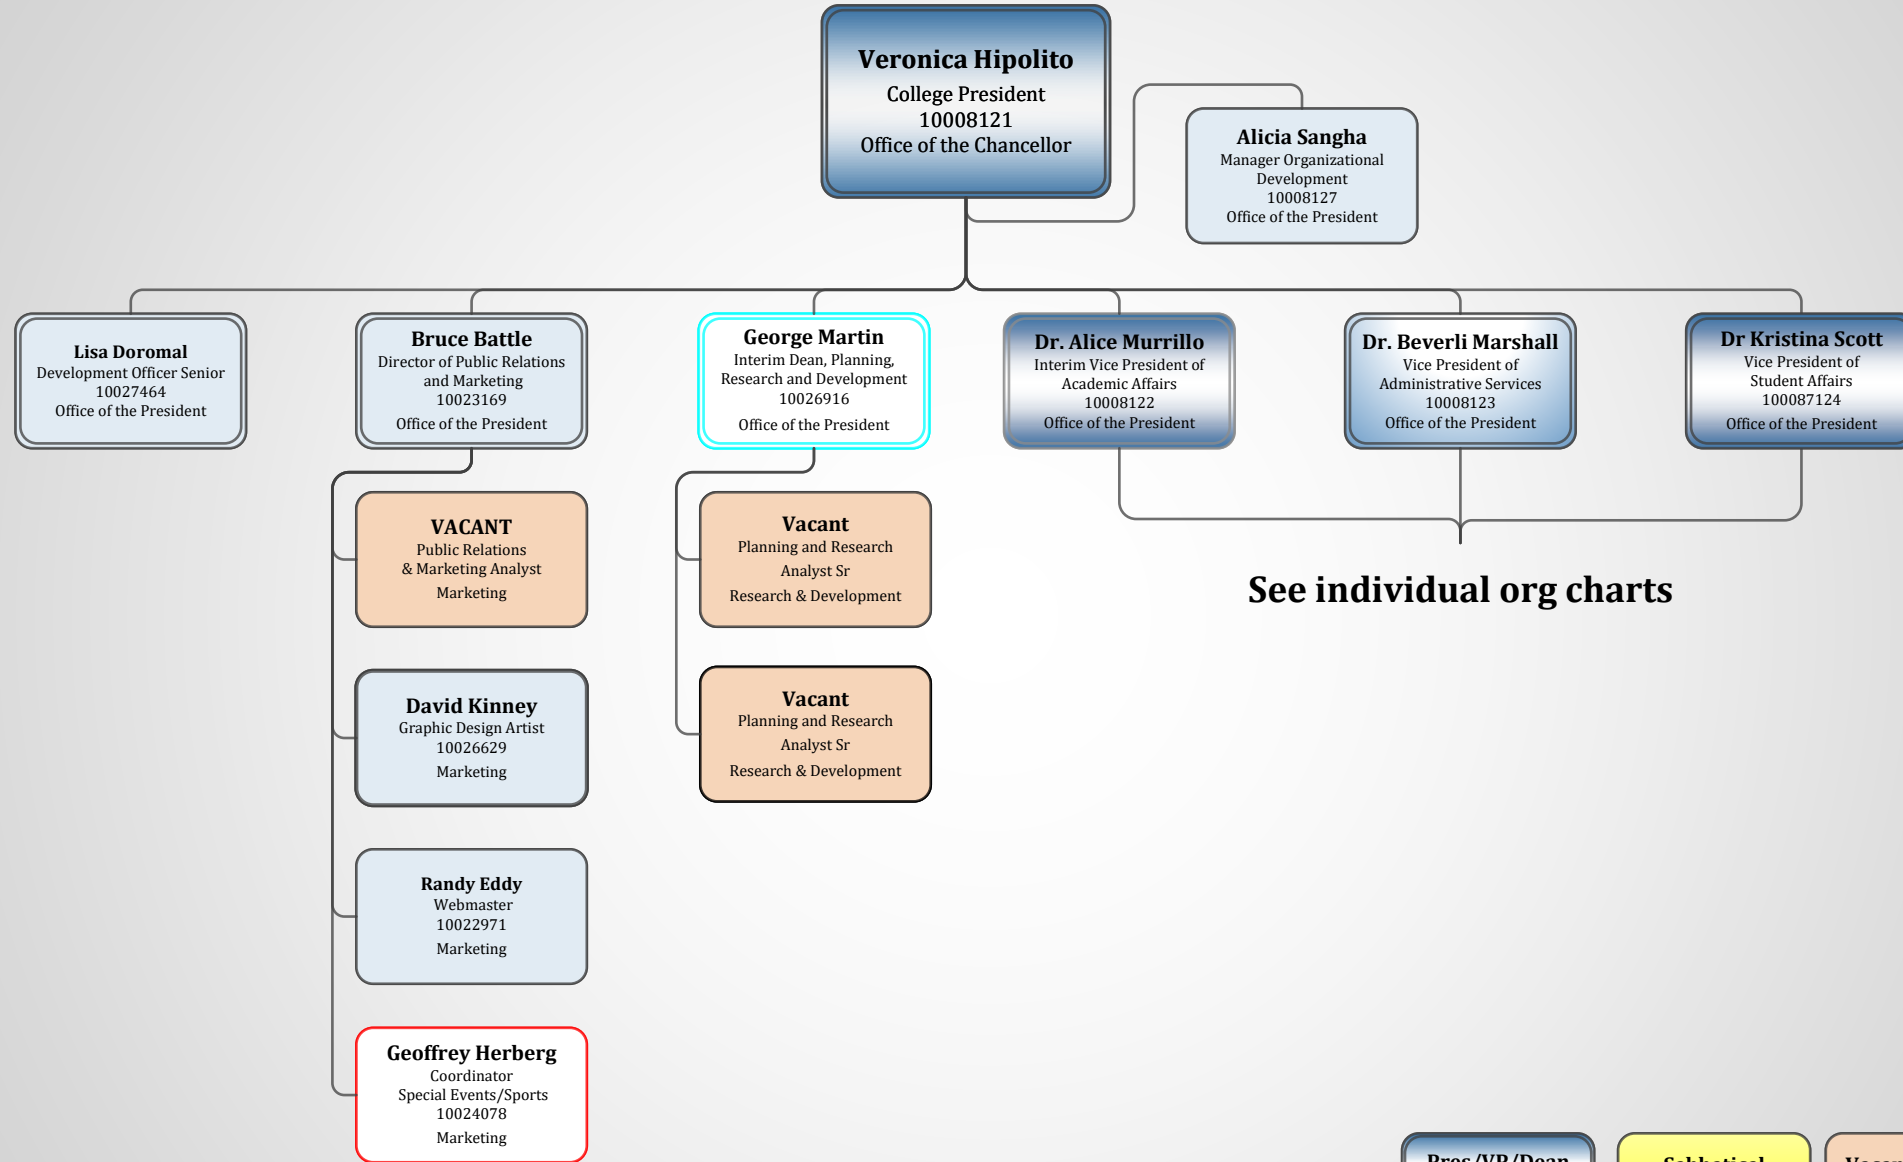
Veronica Hipolito
College President
10008121
Office of the Chancellor

Alicia Sangha
Manager Organizational Development
10008127
Office of the President

Lisa Doromal
Development Officer Senior
10027464
Office of the President

Bruce Battle
Director of Public Relations and Marketing
10023169
Office of the President

George Martin
Interim Dean, Planning, Research and Development
10026916
Office of the President

Dr. Alice Murrillo
Interim Vice President of Academic Affairs
10008122
Office of the President

Dr. Beverli Marshall
Vice President of Administrative Services
10008123
Office of the President

Dr Kristina Scott
Vice President of Student Affairs
100087124
Office of the President

VACANT
Public Relations & Marketing Analyst
Marketing

Vacant
Planning and Research Analyst Sr
Research & Development

See individual org charts

David Kinney
Graphic Design Artist
10026629
Marketing

Vacant
Planning and Research Analyst Sr
Research & Development

Randy Eddy
Webmaster
10022971
Marketing

Geoffrey Herberg
Coordinator
Special Events/Sports
10024078
Marketing

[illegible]
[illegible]
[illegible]